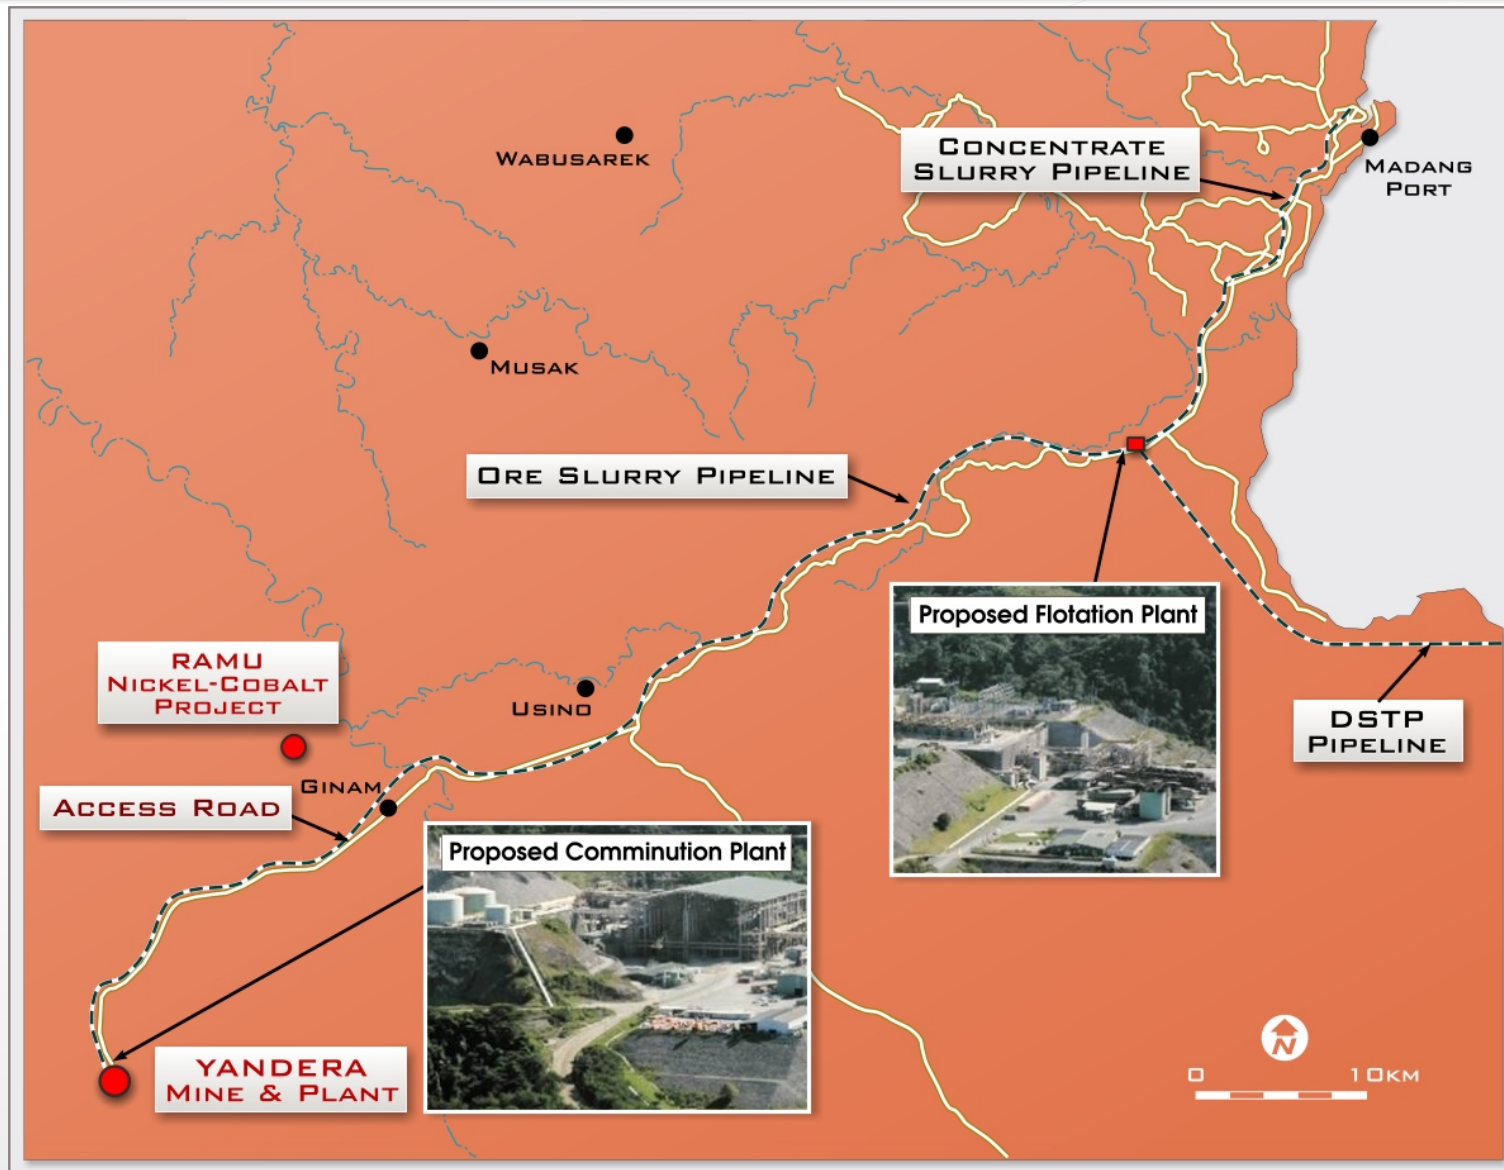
Wabusarek

Concentrate Slurry Pipeline

Madang Port

Musak

Ore Slurry Pipeline

Proposed Flotation Plant

Ramu Nickel-Cobalt Project

Usino

DSTP Pipeline

Ginam

Access Road

Proposed Comminution Plant

Yandera Mine & Plant

N

0 10km